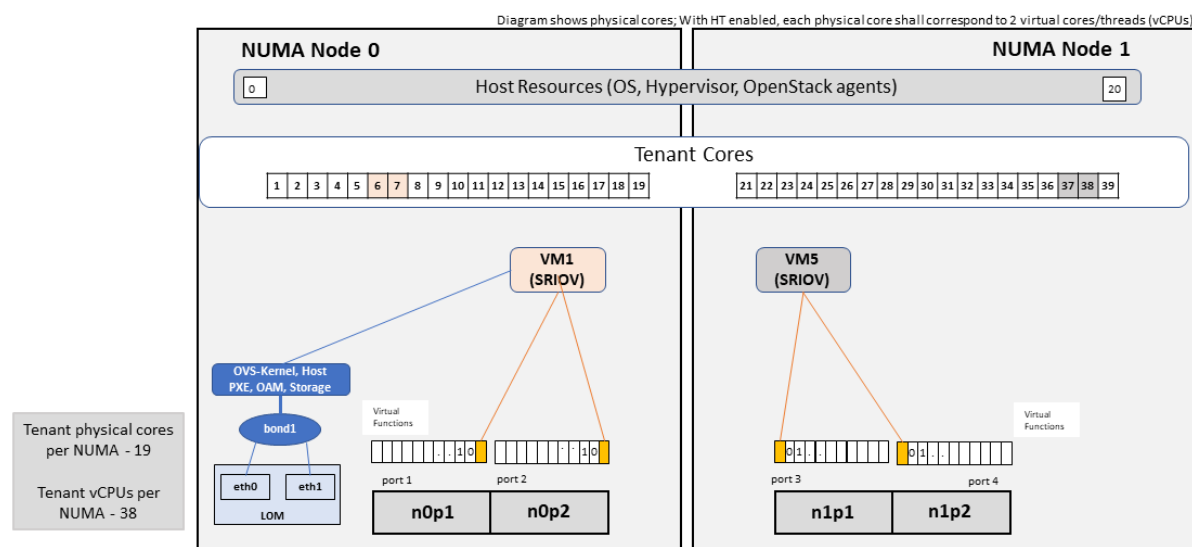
Diagram shows physical cores; With HT enabled, each physical core shall correspond to 2 virtual cores/threads (vCPUs)

NUMA Node 0

NUMA Node 1

0 Host Resources (OS, Hypervisor, OpenStack agents) 20

Tenant Cores

| 1 | 2 | 3 | 4 | 5 | 6 | 7 | 8 | 9 | 10 | 11 | 12 | 13 | 14 | 15 | 16 | 17 | 18 | 19 |
|---|---|---|---|---|---|---|---|---|---|---|---|---|---|---|---|---|---|---|

| 21 | 22 | 23 | 24 | 25 | 26 | 27 | 28 | 29 | 30 | 31 | 32 | 33 | 34 | 35 | 36 | 37 | 38 | 39 |
|---|---|---|---|---|---|---|---|---|---|---|---|---|---|---|---|---|---|---|

VM1 (SRIOV)

VM5 (SRIOV)

OVS-Kernel, Host PXE, OAM, Storage

bond1

eth0 eth1

LOM

Virtual Functions

. . 1 0

. . 1 0

port 1 port 2

n0p1 n0p2

0 1 . .

0 1 . .

Virtual Functions

port 3 port 4

n1p1 n1p2

Tenant physical cores per NUMA - 19

Tenant vCPUs per NUMA - 38